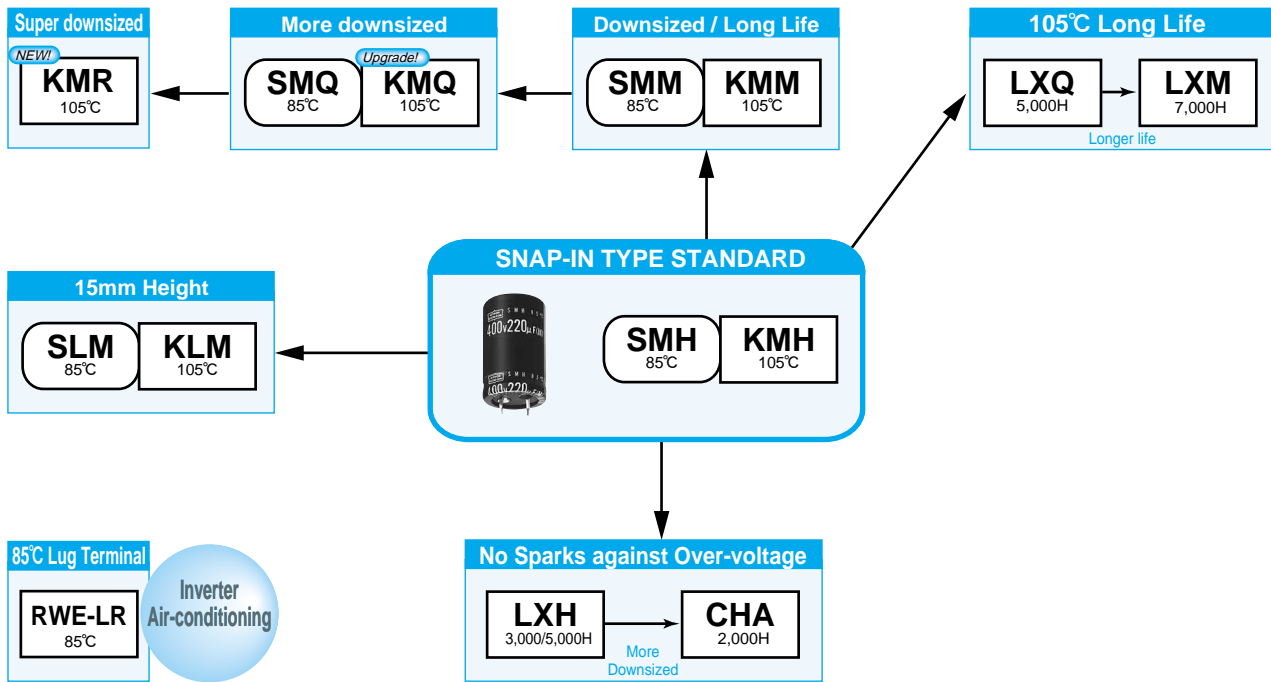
Super downsized

NEW!

KMR
105℃

More downsized

SMQ
85℃

Upgrade!

KMQ
105℃

Downsized / Long Life

SMM
85℃

KMM
105℃

105℃ Long Life

LXQ
5,000H

LXM
7,000H

Longer life

SNAP-IN TYPE STANDARD

SMH
85℃

KMH
105℃

15mm Height

SLM
85℃

KLM
105℃

85℃ Lug Terminal

RWE-LR
85℃

Inverter
Air-conditioning

No Sparks against Over-voltage

LXH
3,000/5,000H

More
Downsized

CHA
2,000H